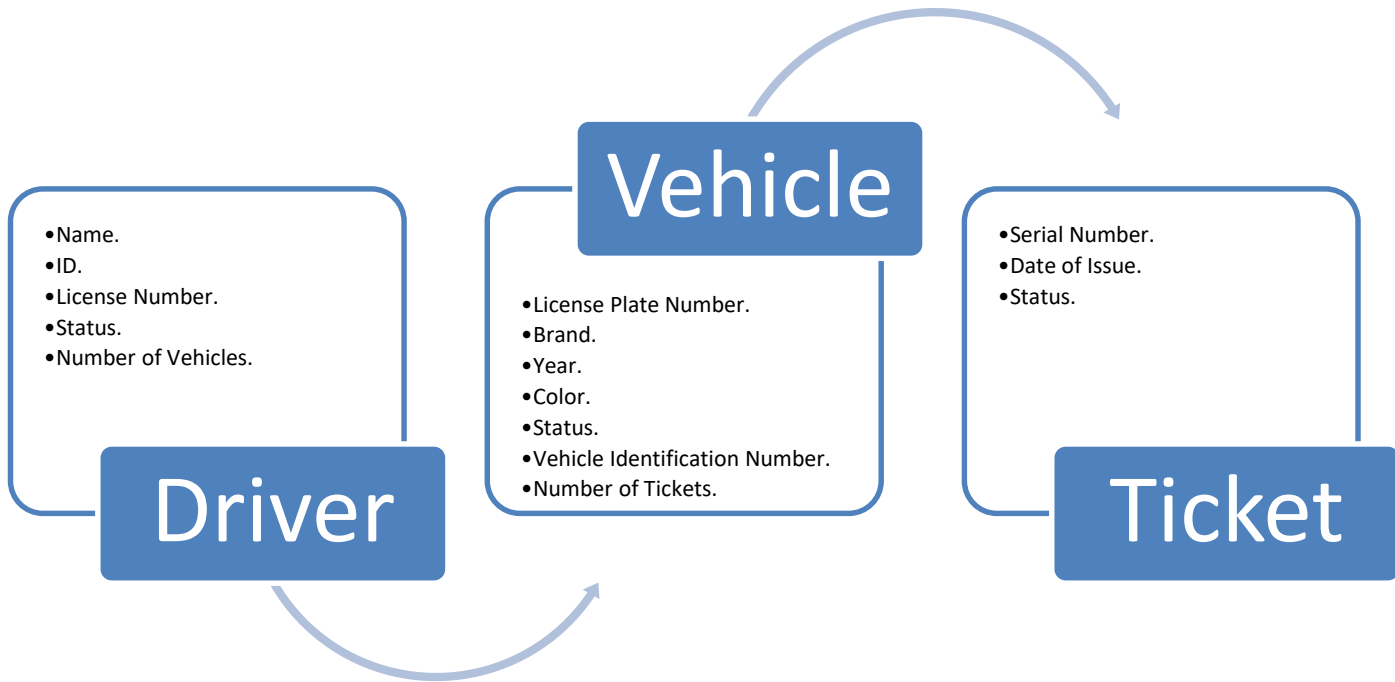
•Name.
•ID.
•License Number.
•Status.
•Number of Vehicles.

Driver

Vehicle

•License Plate Number.
•Brand.
•Year.
•Color.
•Status.
•Vehicle Identification Number.
•Number of Tickets.

•Serial Number.
•Date of Issue.
•Status.

Ticket